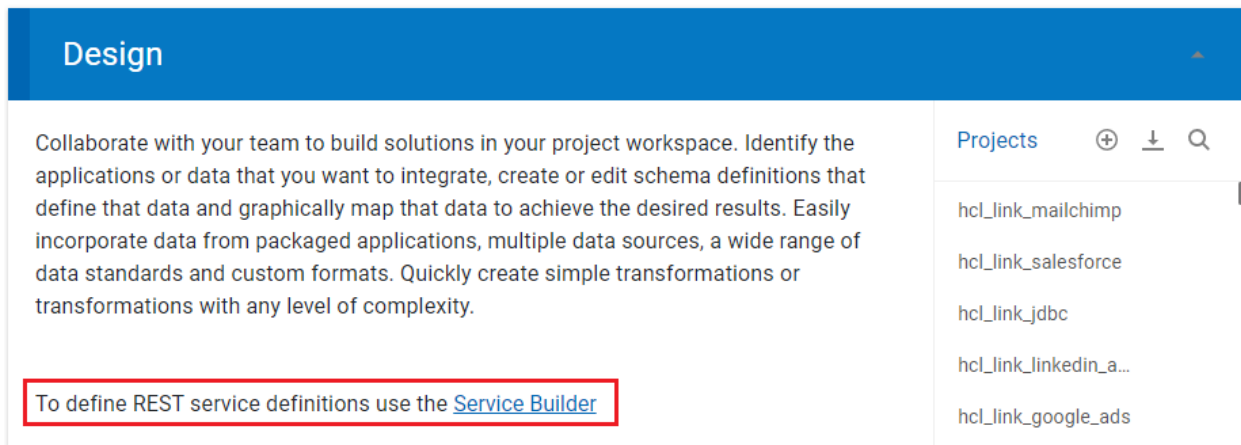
Design

Collaborate with your team to build solutions in your project workspace. Identify the applications or data that you want to integrate, create or edit schema definitions that define that data and graphically map that data to achieve the desired results. Easily incorporate data from packaged applications, multiple data sources, a wide range of data standards and custom formats. Quickly create simple transformations or transformations with any level of complexity.

To define REST service definitions use the Service Builder

Projects

hcl_link_mailchimp

hcl_link_salesforce

hcl_link_jdbc

hcl_link_linkedin_a...

hcl_link_google_ads